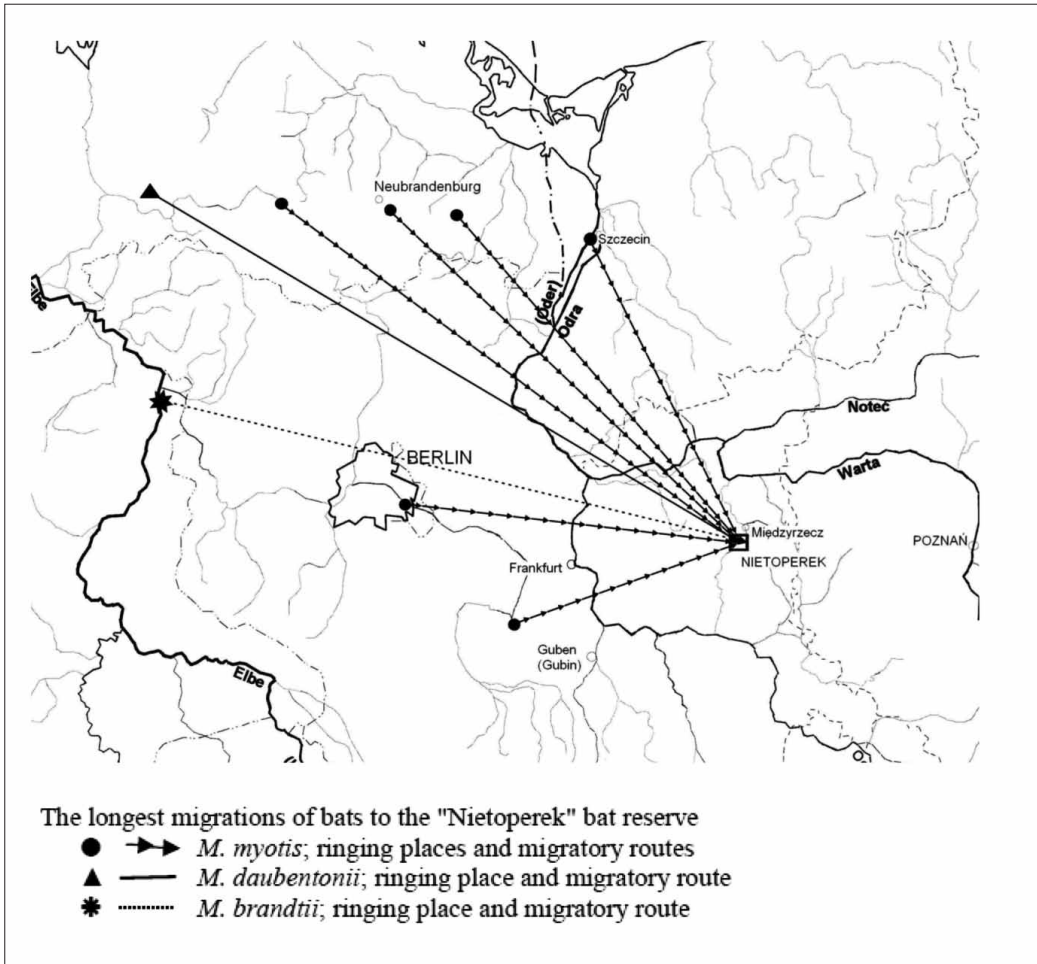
Neubrandenburg

Szczecin

(Oder)

Odra

Elbe

Noteć

Warta

BERLIN

Międzyrzecz

NIETOPEREK

POZNAŃ

Frankfurt

Guben (Gubin)

Elbe

The longest migrations of bats to the "Nietoperek" bat reserve

*M. myotis*; ringing places and migratory routes

*M. daubentonii*; ringing place and migratory route

*M. brandtii*; ringing place and migratory route